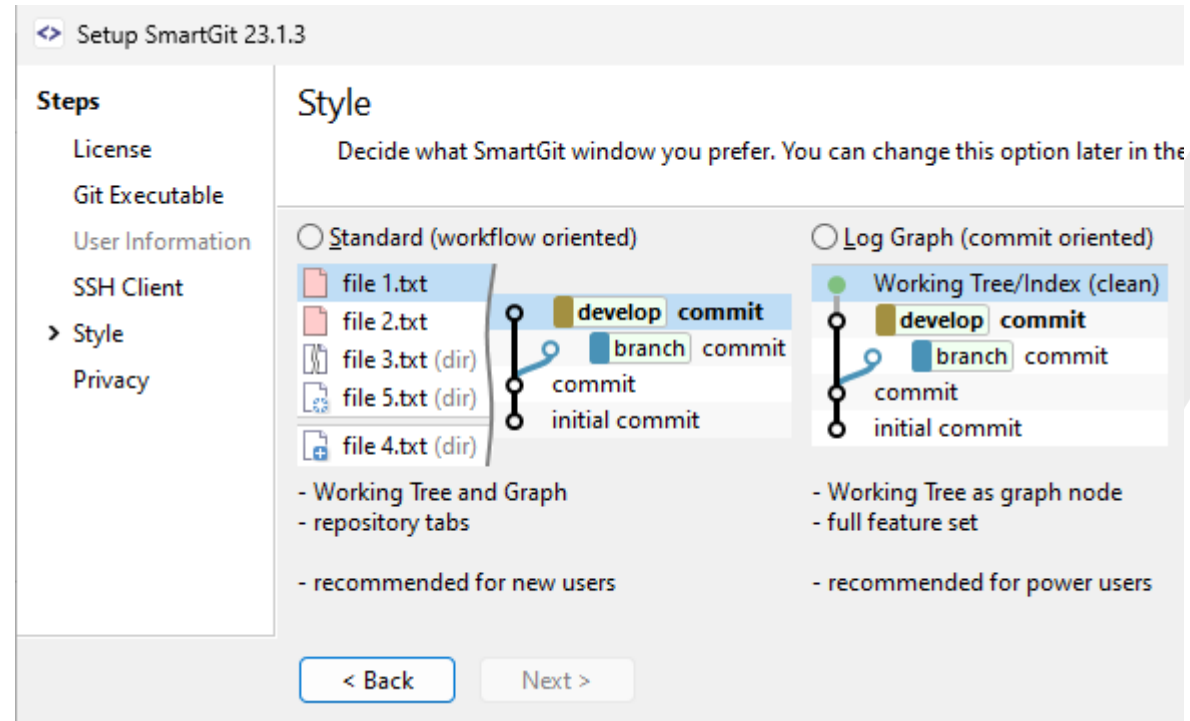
<> Setup SmartGit 23.1.3

Steps
License
Git Executable
User Information
SSH Client
> Style
Privacy

Style
Decide what SmartGit window you prefer. You can change this option later in the

Standard (workflow oriented)
file 1.txt
file 2.txt
file 3.txt (dir)
file 5.txt (dir)
file 4.txt (dir)
develop commit
branch commit
commit
initial commit

- Working Tree and Graph
- repository tabs

- recommended for new users

Log Graph (commit oriented)
Working Tree/Index (clean)
develop commit
branch commit
commit
initial commit

- Working Tree as graph node
- full feature set

- recommended for power users

< Back
Next >